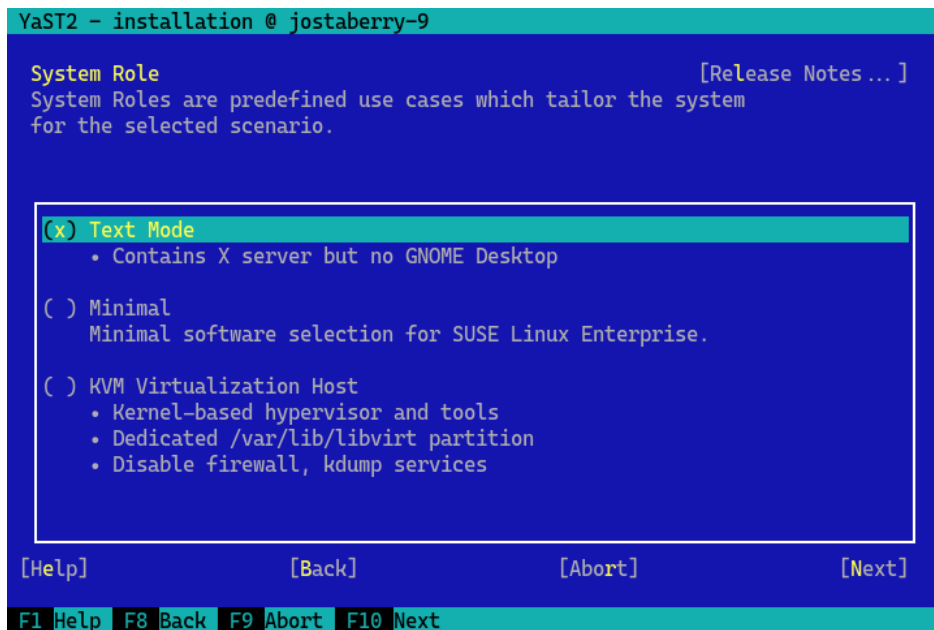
YaST2 - installation @ jostaberry-9

System Role
System Roles are predefined use cases which tailor the system for the selected scenario.

[Release Notes...]

(x) Text Mode
• Contains X server but no GNOME Desktop

( ) Minimal
Minimal software selection for SUSE Linux Enterprise.

( ) KVM Virtualization Host
• Kernel-based hypervisor and tools
• Dedicated /var/lib/libvirt partition
• Disable firewall, kdump services

[Help] [Back] [Abort] [Next]

F1 Help F8 Back F9 Abort F10 Next